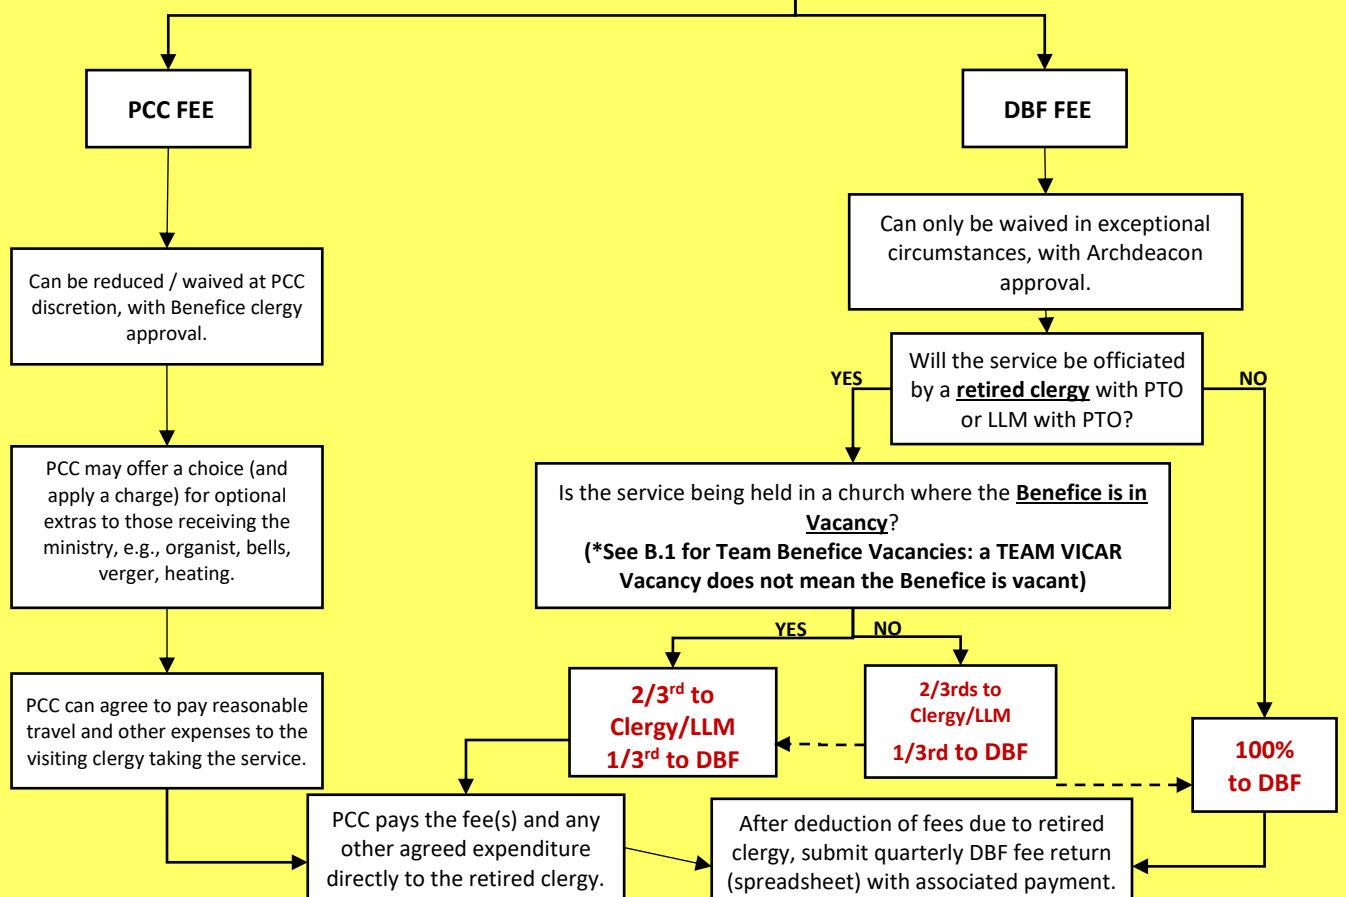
PCC FEE

DBF FEE

Can be reduced / waived at PCC discretion, with Benefice clergy approval.

Can only be waived in exceptional circumstances, with Archdeacon approval.

Will the service be officiated by a retired clergy with PTO or LLM with PTO?

YES

NO

PCC may offer a choice (and apply a charge) for optional extras to those receiving the ministry, e.g., organist, bells, verger, heating.

Is the service being held in a church where the Benefice is in Vacancy?
(*See B.1 for Team Benefice Vacancies: a TEAM VICAR Vacancy does not mean the Benefice is vacant)

YES

NO

PCC can agree to pay reasonable travel and other expenses to the visiting clergy taking the service.

2/3$^{rd}$ to Clergy/LLM 1/3$^{rd}$ to DBF

2/3rds to Clergy/LLM
1/3rd to DBF

100% to DBF

PCC pays the fee(s) and any other agreed expenditure directly to the retired clergy.

After deduction of fees due to retired clergy, submit quarterly DBF fee return (spreadsheet) with associated payment.